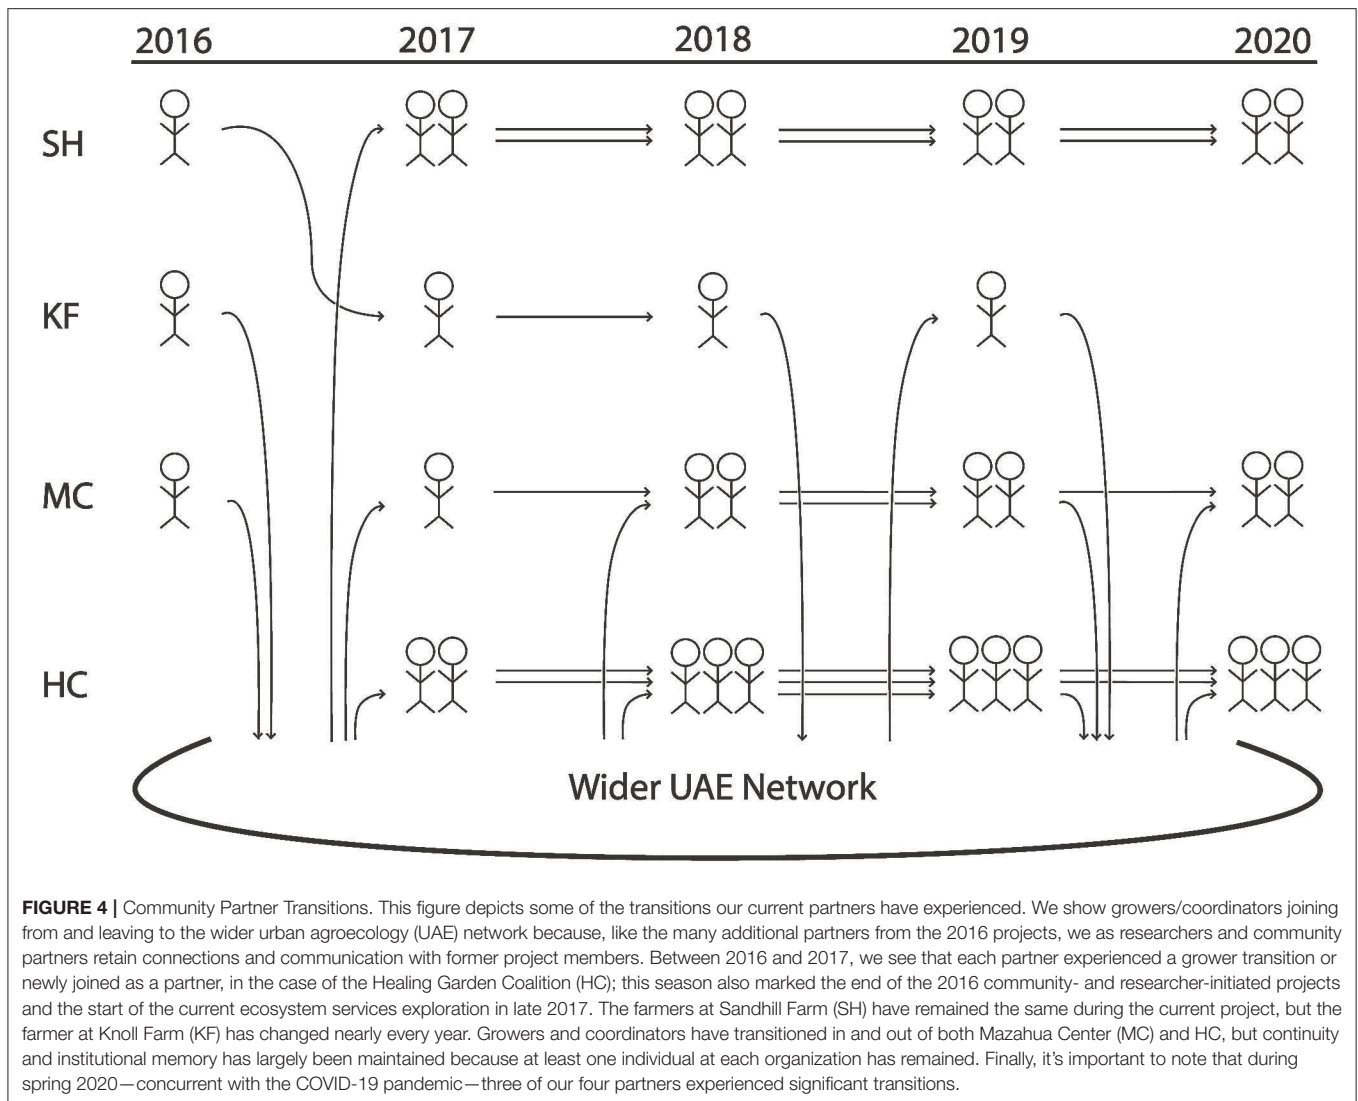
2016 2017 2018 2019 2020

SH

KF

MC

HC

Wider UAE Network

**FIGURE 4 |** Community Partner Transitions. This figure depicts some of the transitions our current partners have experienced. We show growers/coordinators joining from and leaving to the wider urban agroecology (UAE) network because, like the many additional partners from the 2016 projects, we as researchers and community partners retain connections and communication with former project members. Between 2016 and 2017, we see that each partner experienced a grower transition or newly joined as a partner, in the case of the Healing Garden Coalition (HC); this season also marked the end of the 2016 community- and researcher-initiated projects and the start of the current ecosystem services exploration in late 2017. The farmers at Sandhill Farm (SH) have remained the same during the current project, but the farmer at Knoll Farm (KF) has changed nearly every year. Growers and coordinators have transitioned in and out of both Mazahua Center (MC) and HC, but continuity and institutional memory has largely been maintained because at least one individual at each organization has remained. Finally, it's important to note that during spring 2020—concurrent with the COVID-19 pandemic—three of our four partners experienced significant transitions.